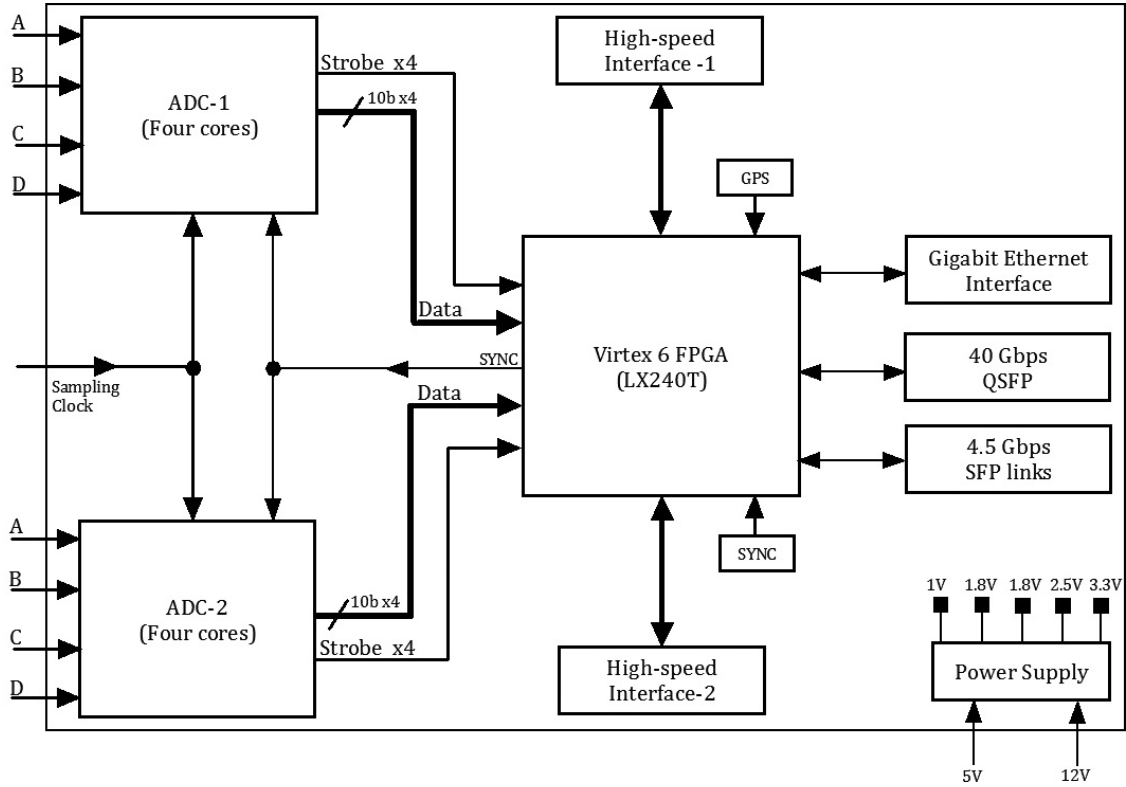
A
B
C
D
ADC-1
(Four cores)
Strobe x4
10b x4
High-speed Interface -1
GPS
Gigabit Ethernet Interface
Data
SYNC
Virtex 6 FPGA
(LX240T)
40 Gbps
QSFP
Sampling Clock
Data
4.5 Gbps
SFP links
SYNC
A
B
C
D
ADC-2
(Four cores)
10b x4
Strobe x4
High-speed Interface-2
1V 1.8V 1.8V 2.5V 3.3V
Power Supply
5V
12V